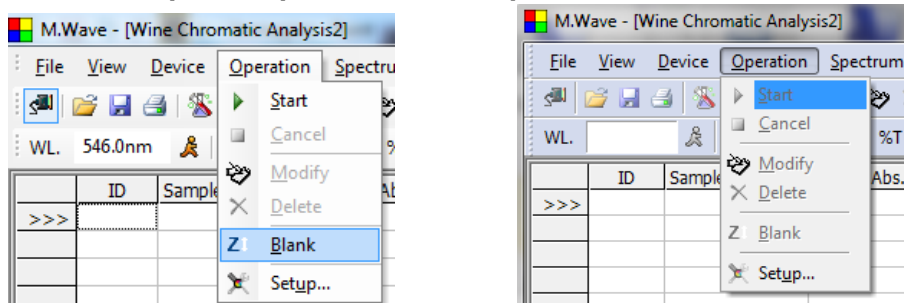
M.Wave - [Wine Chromatic Analysis2]

File View Device Operation Spectru

WL. 546.0nm

ID Sampl

>>>

Start

Cancel

Modify

Delete

Blank

Setup...

M.Wave - [Wine Chromatic Analysis2]

File View Device Operation Spectrum

WL.

%T

ID Sample Abs.

>>>

Start

Cancel

Modify

Delete

Blank

Setup...